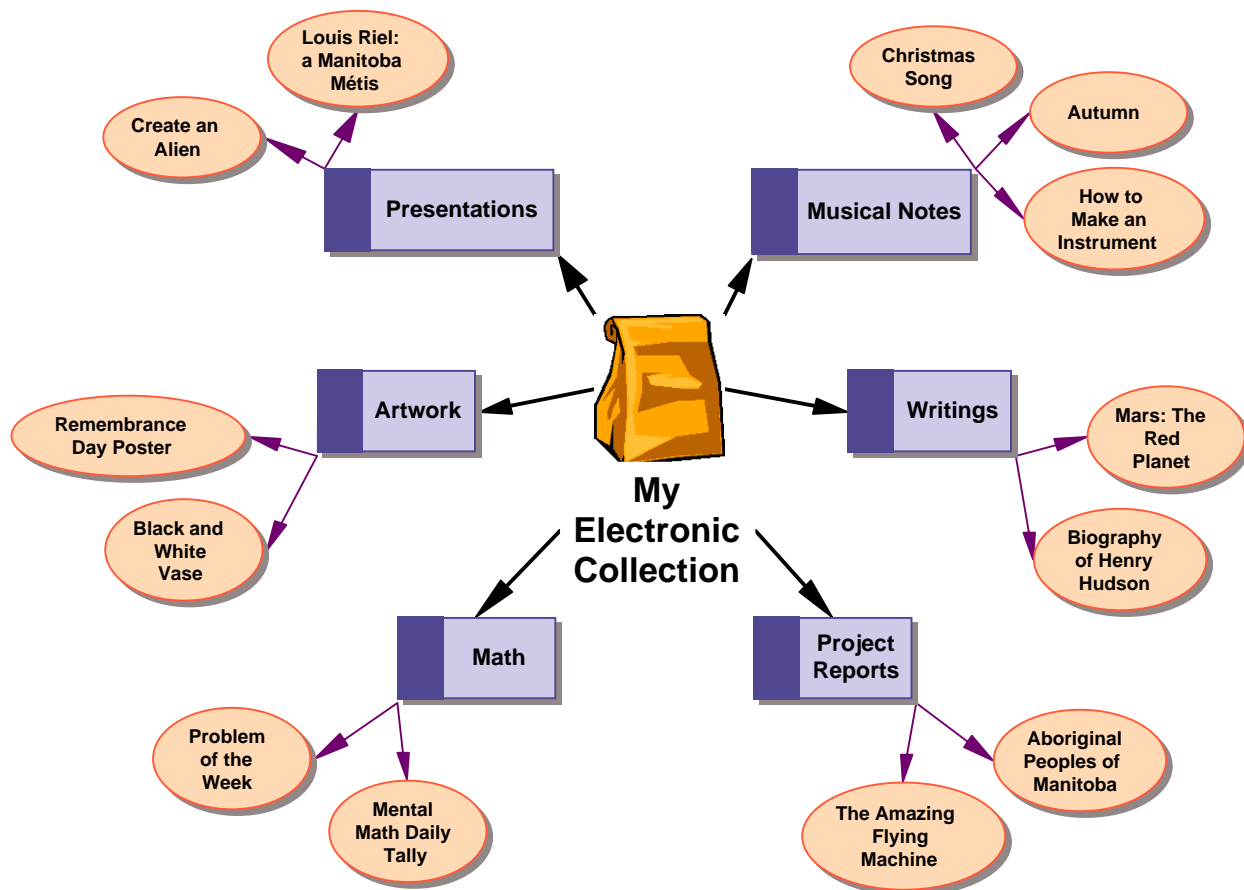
Louis Riel: a Manitoba Métis

Create an Alien

Presentations

Christmas Song

Autumn

How to Make an Instrument

Musical Notes

Artwork

Remembrance Day Poster

Black and White Vase

Writings

Mars: The Red Planet

Biography of Henry Hudson

My Electronic Collection

Math

Problem of the Week

Mental Math Daily Tally

Project Reports

Aboriginal Peoples of Manitoba

The Amazing Flying Machine